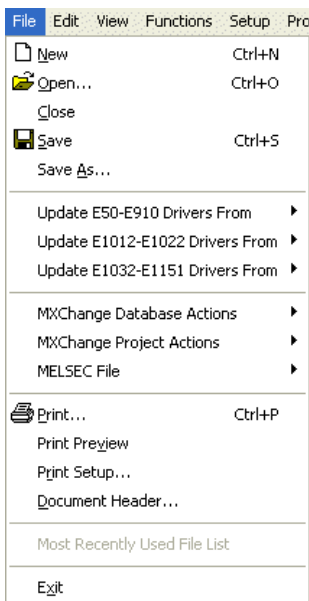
File Edit View Functions Setup Pro

New Ctrl+N
Open... Ctrl+O
Close
Save Ctrl+S
Save As...

Update E50-E910 Drivers From
Update E1012-E1022 Drivers From
Update E1032-E1151 Drivers From

MXChange Database Actions
MXChange Project Actions
MELSEC File

Print... Ctrl+P
Print Preview
Print Setup...
Document Header...

Most Recently Used File List

Exit